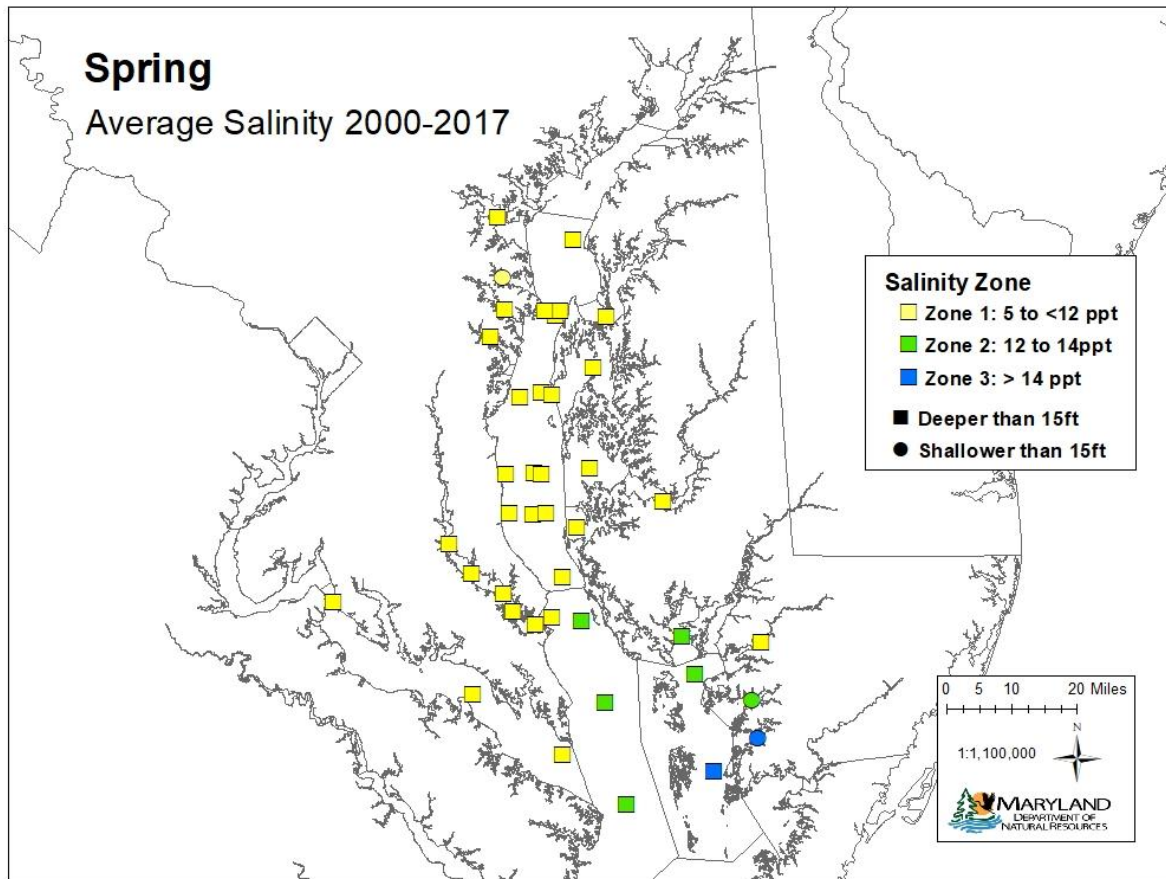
Spring
Average Salinity 2000-2017

Salinity Zone
Zone 1: 5 to <12 ppt
Zone 2: 12 to 14ppt
Zone 3: > 14 ppt
Deeper than 15ft
Shallower than 15ft

0 5 10 20 Miles
N
1:1,100,000

MARYLAND
DEPARTMENT OF NATURAL RESOURCES